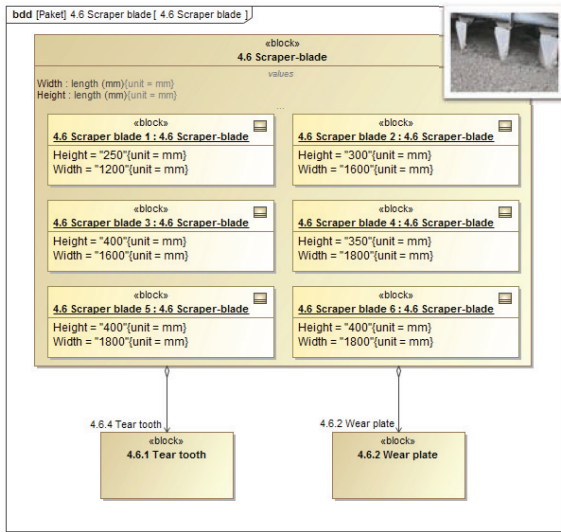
bdd [Paket] 4.6 Scraper blade [ 4.6 Scraper blade ]

«block»
4.6 Scraper-blade

values

Width : length (mm){unit = mm}
Height : length (mm){unit = mm}

...

«block»
4.6 Scraper blade 1 : 4.6 Scraper-blade
Height = "250"{unit = mm}
Width = "1200"{unit = mm}

«block»
4.6 Scraper blade 2 : 4.6 Scraper-blade
Height = "300"{unit = mm}
Width = "1600"{unit = mm}

«block»
4.6 Scraper blade 3 : 4.6 Scraper-blade
Height = "400"{unit = mm}
Width = "1600"{unit = mm}

«block»
4.6 Scraper blade 4 : 4.6 Scraper-blade
Height = "350"{unit = mm}
Width = "1800"{unit = mm}

«block»
4.6 Scraper blade 5 : 4.6 Scraper-blade
Height = "400"{unit = mm}
Width = "1800"{unit = mm}

«block»
4.6 Scraper blade 6 : 4.6 Scraper-blade
Height = "400"{unit = mm}
Width = "1800"{unit = mm}

4.6.4 Tear tooth

«block»
4.6.1 Tear tooth

4.6.2 Wear plate

«block»
4.6.2 Wear plate